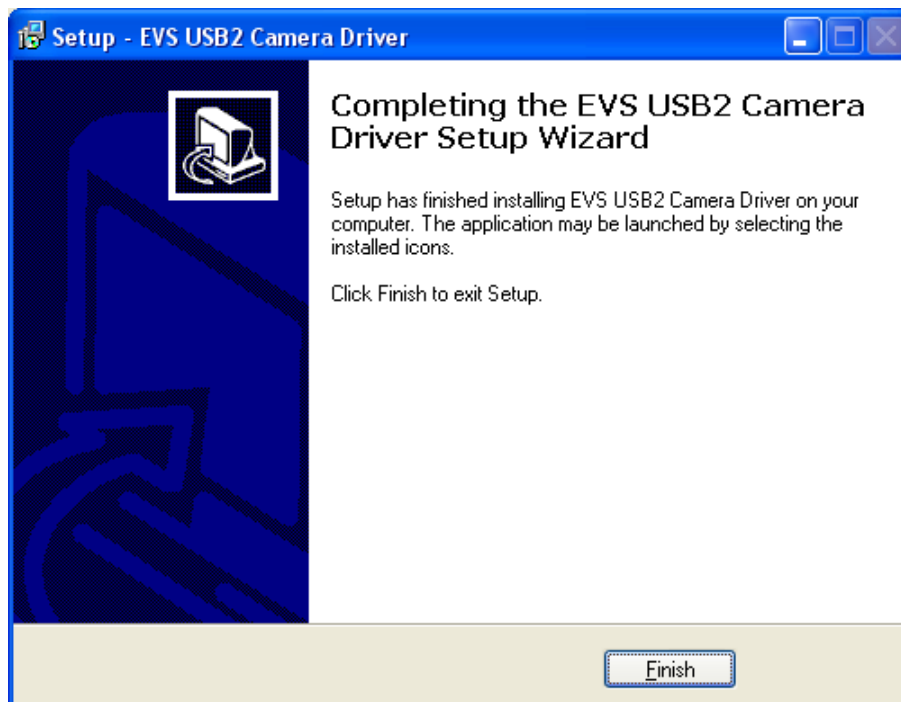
Setup - EVS USB2 Camera Driver

Completing the EVS USB2 Camera Driver Setup Wizard

Setup has finished installing EVS USB2 Camera Driver on your computer. The application may be launched by selecting the installed icons.

Click Finish to exit Setup.

Finish